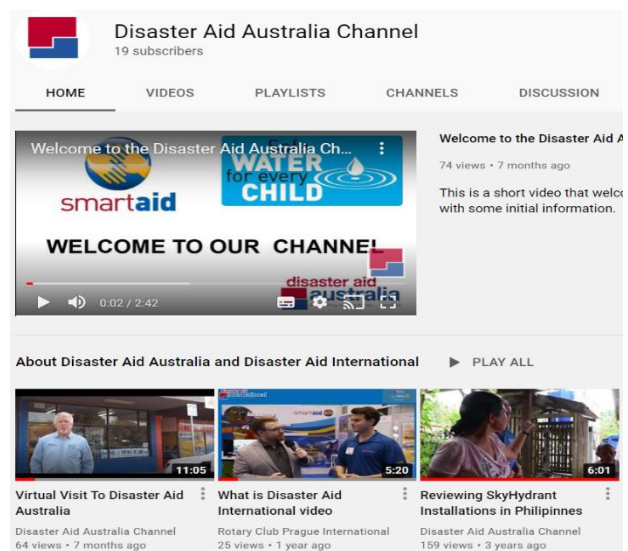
Disaster Aid Australia Channel
19 subscribers

HOME
VIDEOS
PLAYLISTS
CHANNELS
DISCUSSION

Welcome to the Disaster Aid Australia Ch...
smartaid
WATER for every CHILD
WELCOME TO OUR CHANNEL
disaster aid australia
0:02 / 2:42

Welcome to the Disaster Aid A
74 views • 7 months ago
This is a short video that welco with some initial information.

About Disaster Aid Australia and Disaster Aid International
PLAY ALL

11:05
Virtual Visit To Disaster Aid Australia
Disaster Aid Australia Channel
64 views • 7 months ago

smartaid
5:20
What is Disaster Aid International video
Rotary Club Prague International
25 views • 1 year ago

6:01
Reviewing SkyHydrant Installations in Philipinnes
Disaster Aid Australia Channel
159 views • 3 years ago